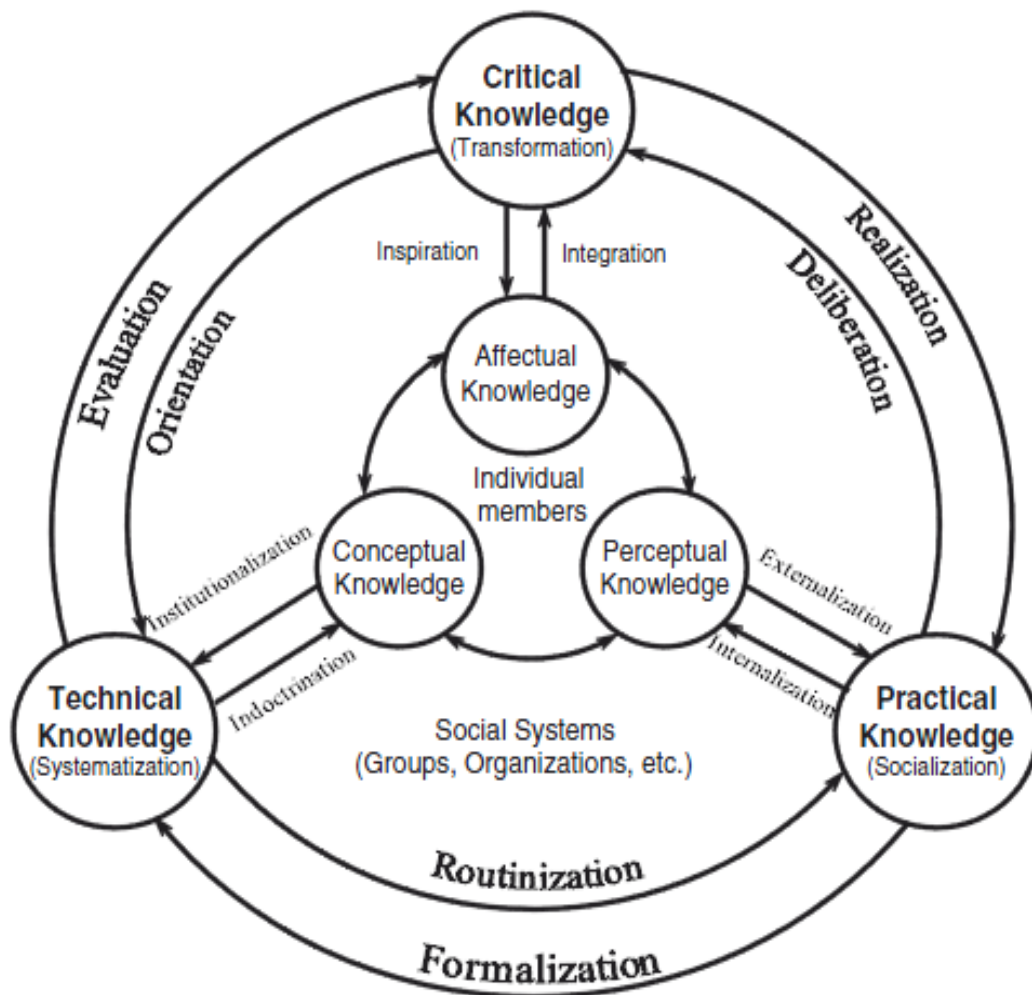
Critical Knowledge (Transformation)

Inspiration

Integration

Realization

Deliberation

Evaluation

Orientation

Affectual Knowledge

Individual members

Conceptual Knowledge

Perceptual Knowledge

Institutionalization

Externalization

Indoctrination

Internalization

Technical Knowledge (Systematization)

Social Systems (Groups, Organizations, etc.)

Practical Knowledge (Socialization)

Routinization

Formalization